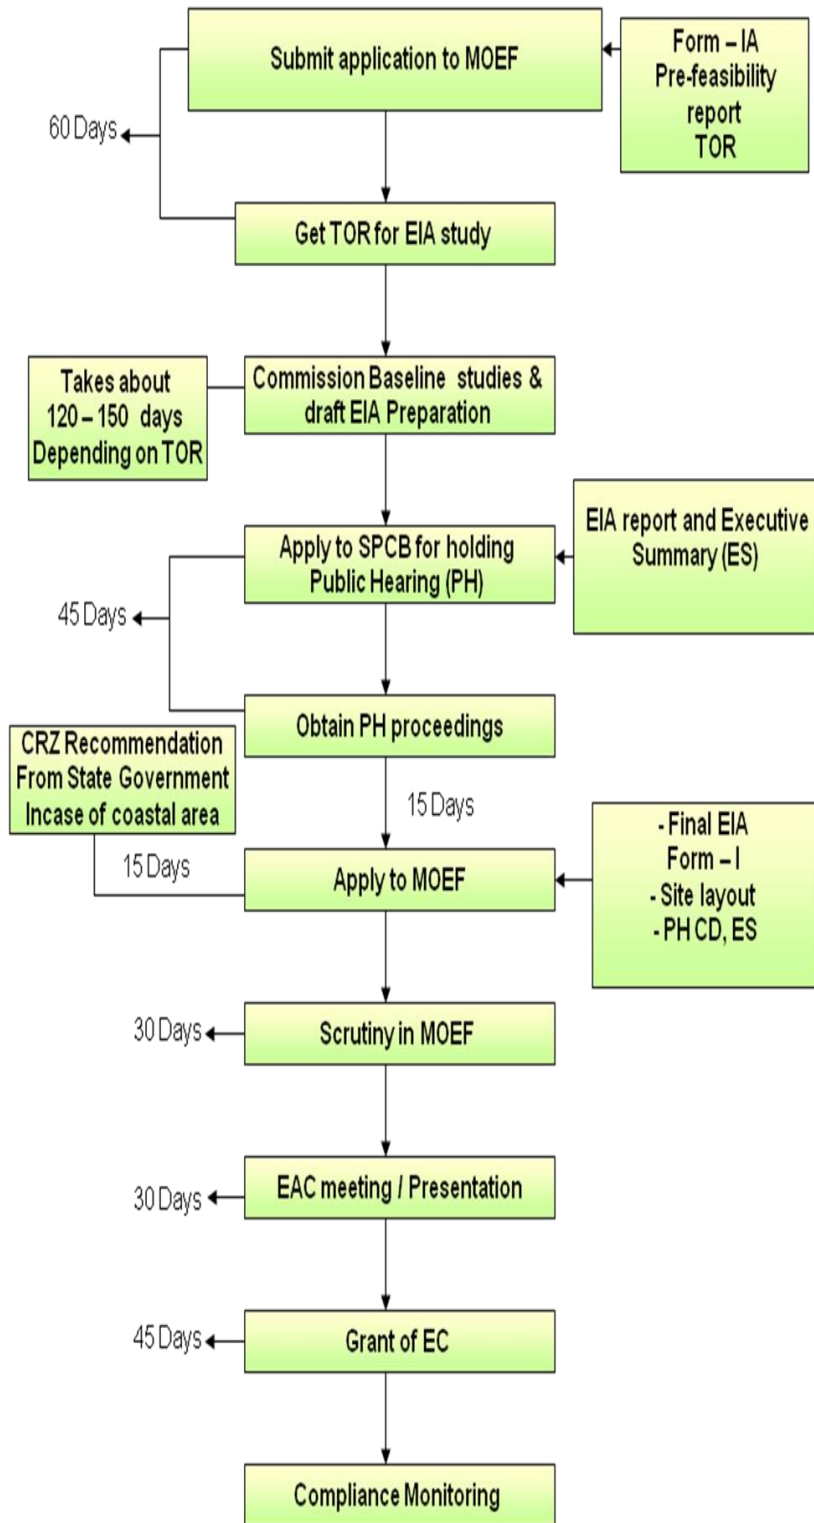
Submit application to MOEF

Form – IA
Pre-feasibility report
TOR

60 Days

Get TOR for EIA study

Takes about 120 – 150 days Depending on TOR

Commission Baseline studies & draft EIA Preparation

Apply to SPCB for holding Public Hearing (PH)

EIA report and Executive Summary (ES)

45 Days

Obtain PH proceedings

CRZ Recommendation From State Government Incase of coastal area

15 Days

15 Days

Apply to MOEF

- Final EIA
Form – I
- Site layout
- PH CD, ES

30 Days

Scrutiny in MOEF

30 Days

EAC meeting / Presentation

45 Days

Grant of EC

Compliance Monitoring